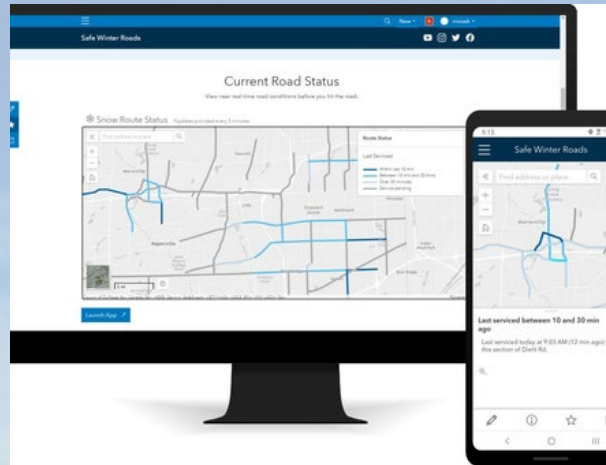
New

Safe Winter Roads

Current Road Status

View near real-time road conditions before you hit the road.

Snow Route Status

Find address or place

Route Status

Last Serviced

Within last 10 min

Between 10 min and 30 min

Over 30 minutes

Service pending

Naperville

Launch App

9:15

Safe Winter Roads

Find address or place

Last serviced between 10 and 30 min ago

Last serviced today at 9:03 AM (12 min ago) this section of Diehl Rd.